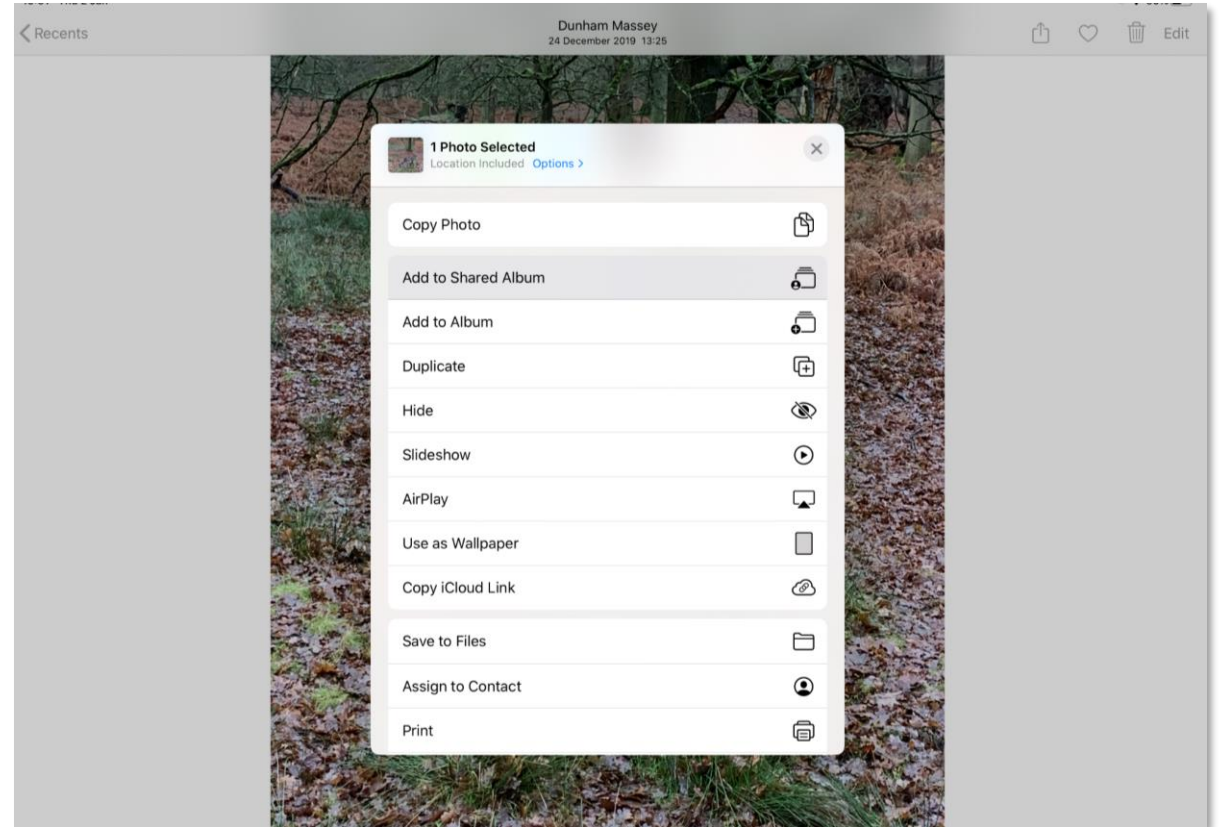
Recents

Dunham Massey
24 December 2019 13:25

Edit

1 Photo Selected
Location Included Options >

Copy Photo

Add to Shared Album

Add to Album

Duplicate

Hide

Slideshow

AirPlay

Use as Wallpaper

Copy iCloud Link

Save to Files

Assign to Contact

Print